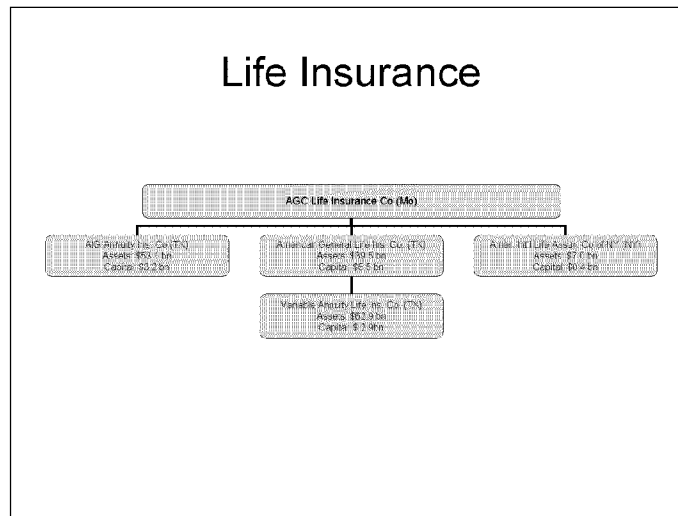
Life Insurance

AGC Life Insurance Co (Mo)

AIG Annuity Ins. Co (TX)
Assets: $53.1 bn
Capital: $3.2 bn

American General Life Ins. Co. (TX)
Assets: $39.5 bn
Capital: $5.5 bn

American Life Assur. Co of NY (NY)
Assets: $7.0 bn
Capital: $0.4 bn

Variable Annuity Life Ins. Co. (TX)
Assets: $53.9 bn
Capital: $ 2.9bn